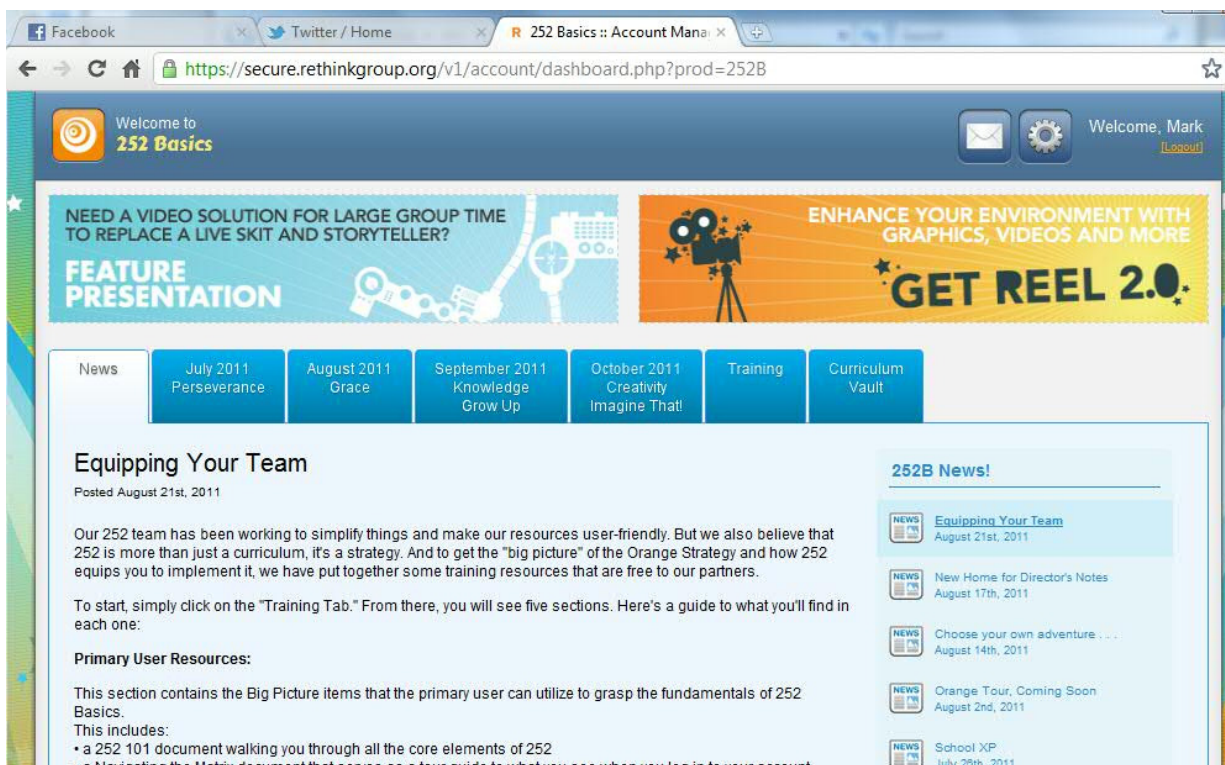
Facebook
Twitter / Home
252 Basics :: Account Mana
https://secure.rethinkgroup.org/v1/account/dashboard.php?prod=252B

Welcome to
252 Basics

Welcome, Mark
[Logout]

NEED A VIDEO SOLUTION FOR LARGE GROUP TIME TO REPLACE A LIVE SKIT AND STORYTELLER?
FEATURE PRESENTATION

ENHANCE YOUR ENVIRONMENT WITH GRAPHICS, VIDEOS AND MORE
GET REEL 2.0

News
July 2011 Perseverance
August 2011 Grace
September 2011 Knowledge Grow Up
October 2011 Creativity Imagine That!
Training
Curriculum Vault

Equipping Your Team
Posted August 21st, 2011

Our 252 team has been working to simplify things and make our resources user-friendly. But we also believe that 252 is more than just a curriculum, it's a strategy. And to get the "big picture" of the Orange Strategy and how 252 equips you to implement it, we have put together some training resources that are free to our partners.

To start, simply click on the "Training Tab." From there, you will see five sections. Here's a guide to what you'll find in each one:

Primary User Resources:

This section contains the Big Picture items that the primary user can utilize to grasp the fundamentals of 252 Basics.
This includes:
• a 252 101 document walking you through all the core elements of 252
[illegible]

252B News!

NEWS
Equipping Your Team
August 21st, 2011

NEWS
New Home for Director's Notes
August 17th, 2011

NEWS
Choose your own adventure . . .
August 14th, 2011

NEWS
Orange Tour, Coming Soon
August 2nd, 2011

NEWS
School XP
July 26th, 2011